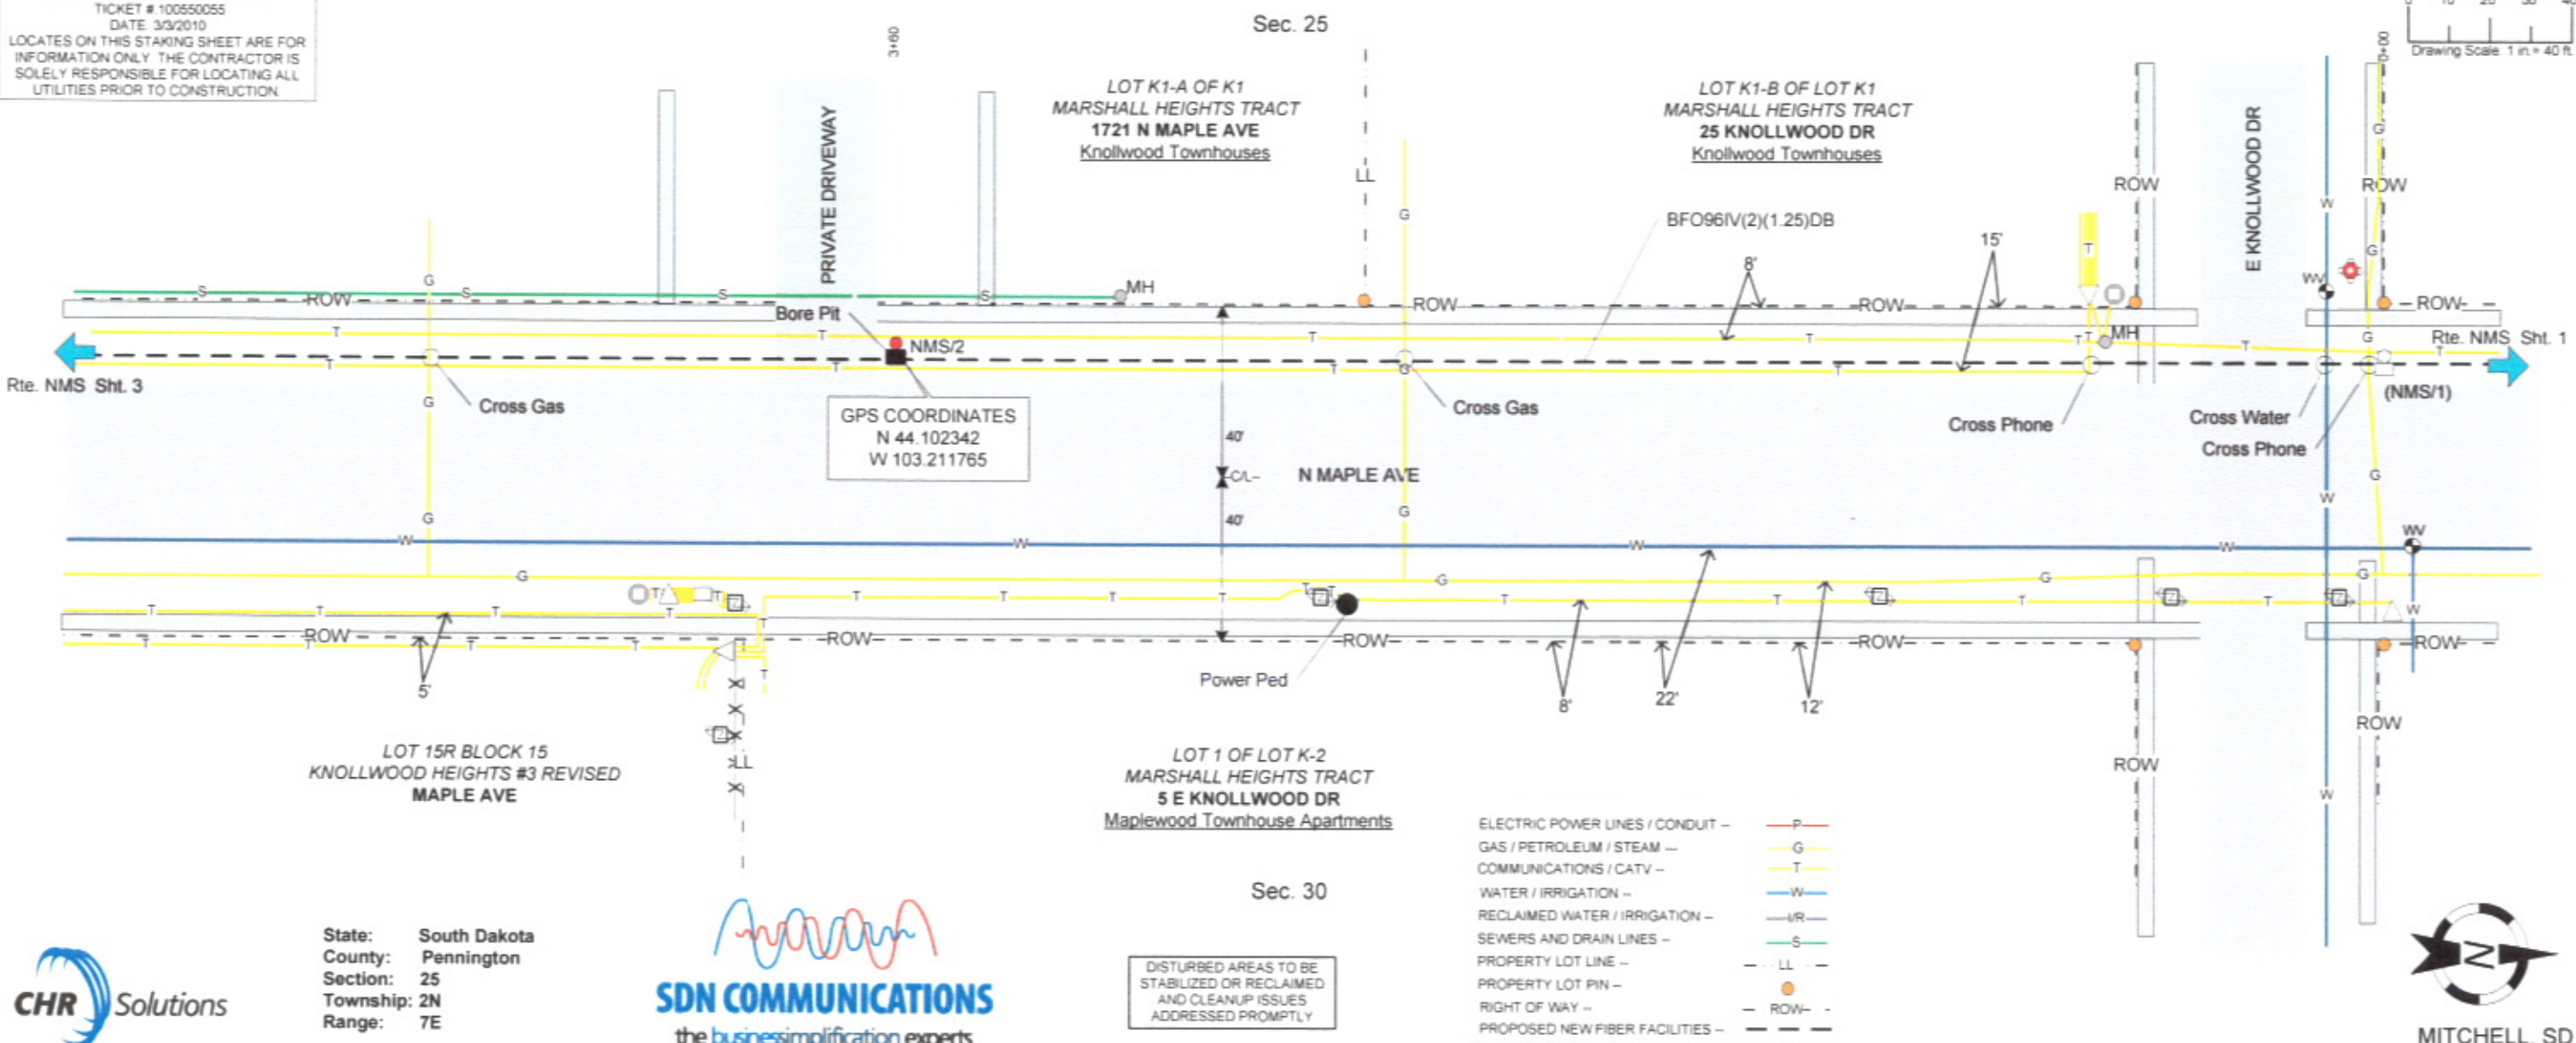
TICKET # 100550055
DATE 3/3/2010
LOCATES ON THIS STAKING SHEET ARE FOR INFORMATION ONLY. THE CONTRACTOR IS SOLELY RESPONSIBLE FOR LOCATING ALL UTILITIES PRIOR TO CONSTRUCTION.

3+60

Sec. 25

Drawing Scale 1 in = 40 ft.

LOT K1-A OF K1
MARSHALL HEIGHTS TRACT
1721 N MAPLE AVE
Knollwood Townhouses

LOT K1-B OF LOT K1
MARSHALL HEIGHTS TRACT
25 KNOLLWOOD DR
Knollwood Townhouses

PRIVATE DRIVEWAY

E KNOLLWOOD DR

LL
G
BFO96IV(2)(1.25)DB
15'
8'
ROW
ROW
W
G
WV
MH
S
S
S
S
ROW
ROW
ROW
ROW
MH
Bore Pit
NMS/2
T
T
T
T
T
Rte. NMS Sht. 1
Rte. NMS Sht. 3
(NMS/1)
Cross Gas
Cross Gas
Cross Phone
Cross Water
Cross Phone
GPS COORDINATES
N 44.102342
W 103.211765
40'
C/L
40'
N MAPLE AVE
G
G
W
W
W
W
W
WV
G
G
G
T
T
T
T
T
ROW
ROW
ROW
ROW
ROW
5'
Power Ped
8'
22'
12'
ROW
ROW
LL
W

LOT 15R BLOCK 15
KNOLLWOOD HEIGHTS #3 REVISED
MAPLE AVE

LOT 1 OF LOT K-2
MARSHALL HEIGHTS TRACT
5 E KNOLLWOOD DR
Maplewood Townhouse Apartments

Sec. 30

ELECTRIC POWER LINES / CONDUIT – P
GAS / PETROLEUM / STEAM – G
COMMUNICATIONS / CATV – T
WATER / IRRIGATION – W
RECLAIMED WATER / IRRIGATION – I/R
SEWERS AND DRAIN LINES – S
PROPERTY LOT LINE – LL
PROPERTY LOT PIN –
RIGHT OF WAY – ROW
PROPOSED NEW FIBER FACILITIES –

DISTURBED AREAS TO BE STABILIZED OR RECLAIMED AND CLEANUP ISSUES ADDRESSED PROMPTLY

CHR Solutions

State: South Dakota
County: Pennington
Section: 25
Township: 2N
Range: 7E

SDN COMMUNICATIONS
the businesssimplification experts

N

MITCHELL, SD